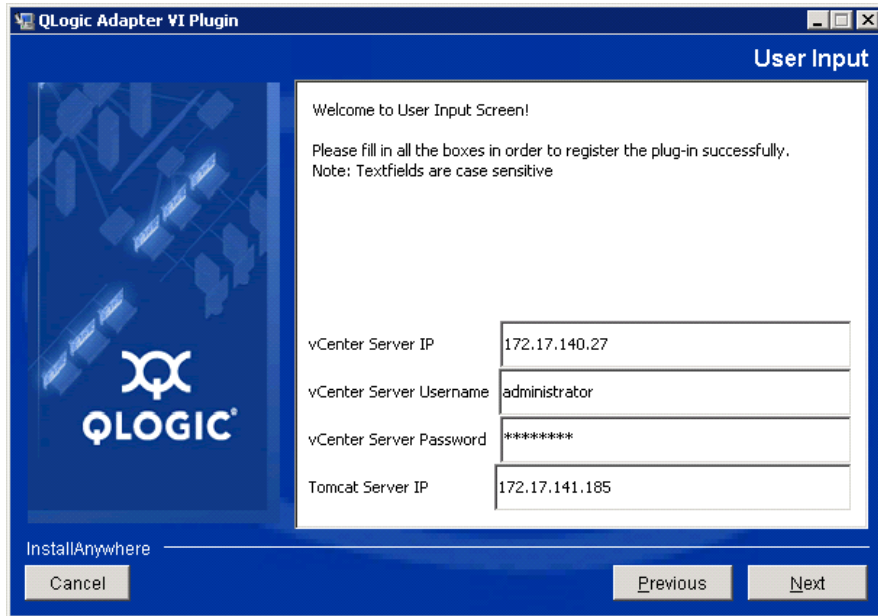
QLogic Adapter VI Plugin

User Input

QLOGIC®

Welcome to User Input Screen!

Please fill in all the boxes in order to register the plug-in successfully.
Note: Textfields are case sensitive

vCenter Server IP 172.17.140.27

vCenter Server Username administrator

vCenter Server Password ********

Tomcat Server IP 172.17.141.185

InstallAnywhere

Cancel

Previous

Next